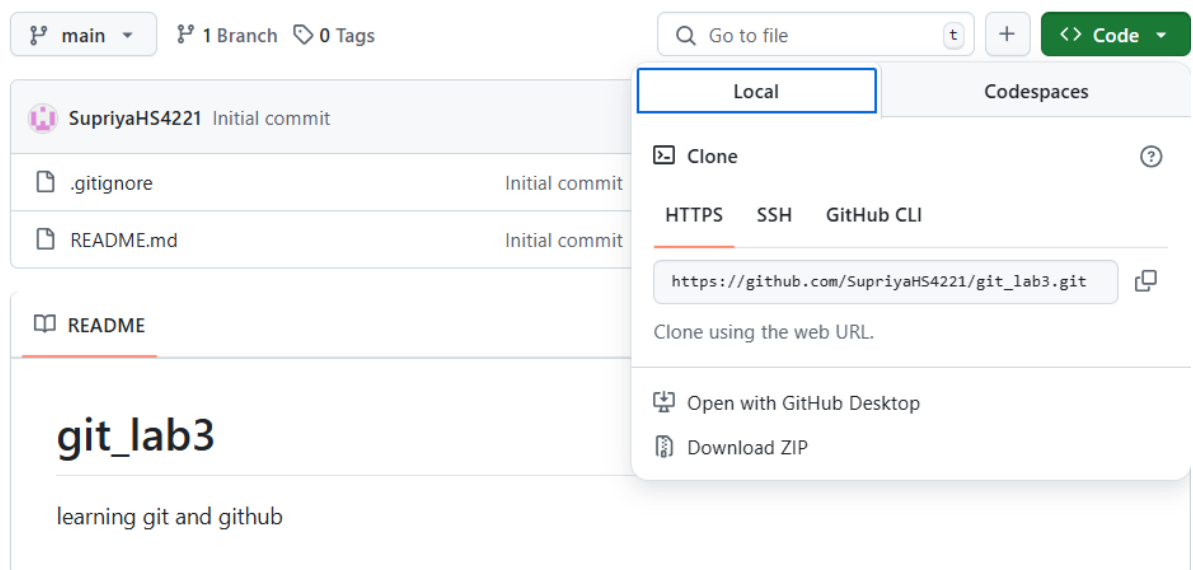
main 1 Branch 0 Tags Go to file t + Code

SupriyaHS4221 Initial commit

.gitignore Initial commit

README.md Initial commit

README

# git_lab3

learning git and github

Local Codespaces

Clone

HTTPS SSH GitHub CLI

https://github.com/SupriyaHS4221/git_lab3.git

Clone using the web URL.

Open with GitHub Desktop

Download ZIP